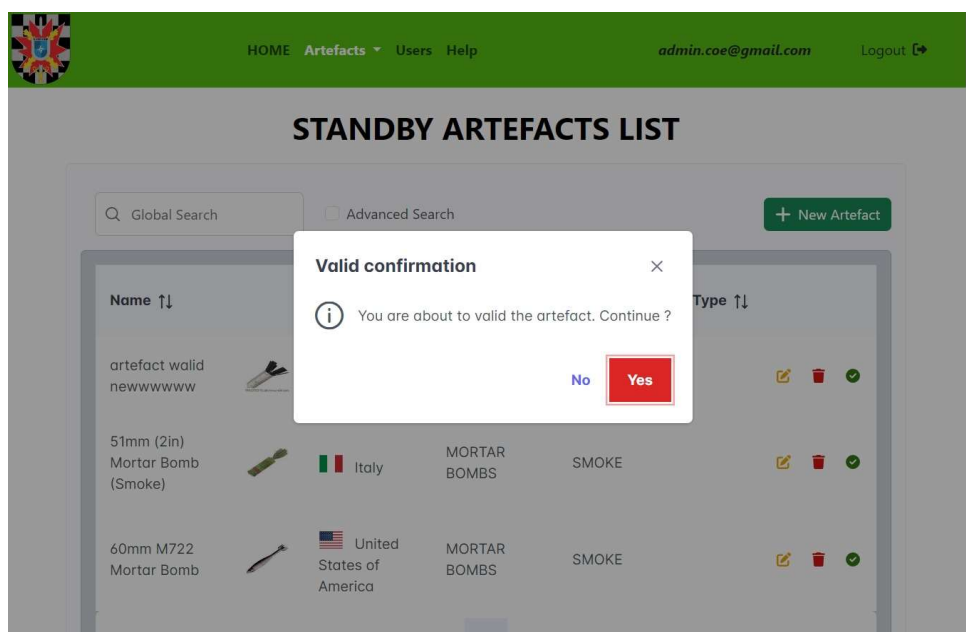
HOME Artefacts Users Help admin.coe@gmail.com Logout

STANDBY ARTEFACTS LIST

Global Search

Advanced Search

+ New Artefact

| Name ⇅ | | | | Type ⇅ | |
|---|---|---|---|---|---|
| artefact walid newwwwww | | | | | |
| 51mm (2in) Mortar Bomb (Smoke) | | Italy | MORTAR BOMBS | SMOKE | |
| 60mm M722 Mortar Bomb | | United States of America | MORTAR BOMBS | SMOKE | |

Valid confirmation

×

You are about to valid the artefact. Continue ?

No

Yes